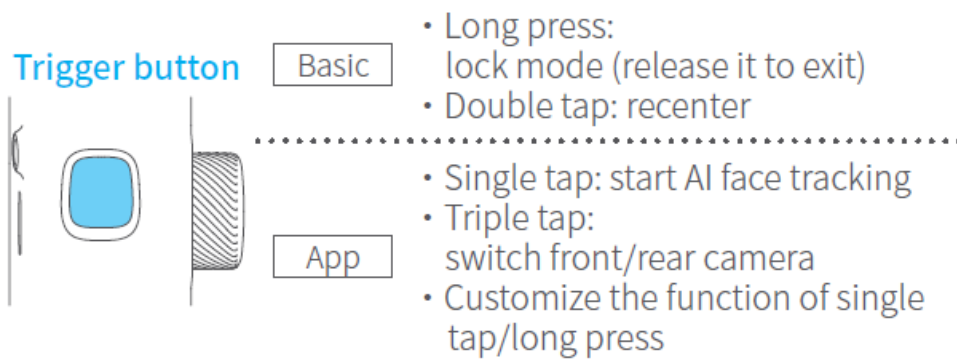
Trigger button

Basic

・Long press: lock mode (release it to exit)
・Double tap: recenter

App

・Single tap: start AI face tracking
・Triple tap: switch front/rear camera
・Customize the function of single tap/long press